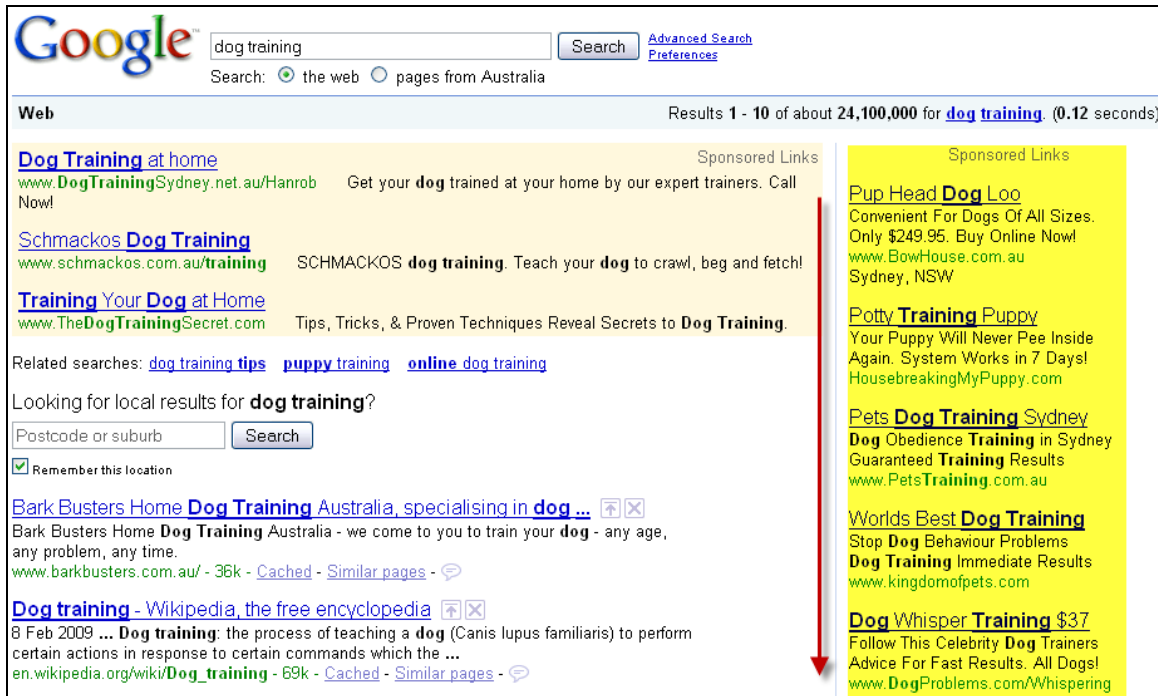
Google

dog training

Search

Advanced Search
Preferences

Search: the web pages from Australia

Web

Results 1 - 10 of about 24,100,000 for dog training. (0.12 seconds)

Sponsored Links

Dog Training at home
www.DogTrainingSydney.net.au/Hanrob Get your dog trained at your home by our expert trainers. Call Now!

Schmackos Dog Training
www.schmackos.com.au/training SCHMACKOS dog training. Teach your dog to crawl, beg and fetch!

Training Your Dog at Home
www.TheDogTrainingSecret.com Tips, Tricks, & Proven Techniques Reveal Secrets to Dog Training.

Related searches: dog training tips puppy training online dog training

Looking for local results for dog training?

Postcode or suburb

Search

Remember this location

Bark Busters Home Dog Training Australia, specialising in dog ...
Bark Busters Home Dog Training Australia - we come to you to train your dog - any age, any problem, any time.
www.barkbusters.com.au/ - 36k - Cached - Similar pages -

Dog training - Wikipedia, the free encyclopedia
8 Feb 2009 ... Dog training: the process of teaching a dog (Canis lupus familiaris) to perform certain actions in response to certain commands which the ...
en.wikipedia.org/wiki/Dog_training - 69k - Cached - Similar pages -

Sponsored Links

Pup Head Dog Loo
Convenient For Dogs Of All Sizes. Only $249.95. Buy Online Now!
www.BowHouse.com.au
Sydney, NSW

Potty Training Puppy
Your Puppy Will Never Pee Inside Again. System Works in 7 Days!
HousebreakingMyPuppy.com

Pets Dog Training Sydney
Dog Obedience Training in Sydney Guaranteed Training Results
www.PetsTraining.com.au

Worlds Best Dog Training
Stop Dog Behaviour Problems
Dog Training Immediate Results
www.kingdomofpets.com

Dog Whisper Training $37
Follow This Celebrity Dog Trainers Advice For Fast Results. All Dogs!
www.DogProblems.com/Whispering